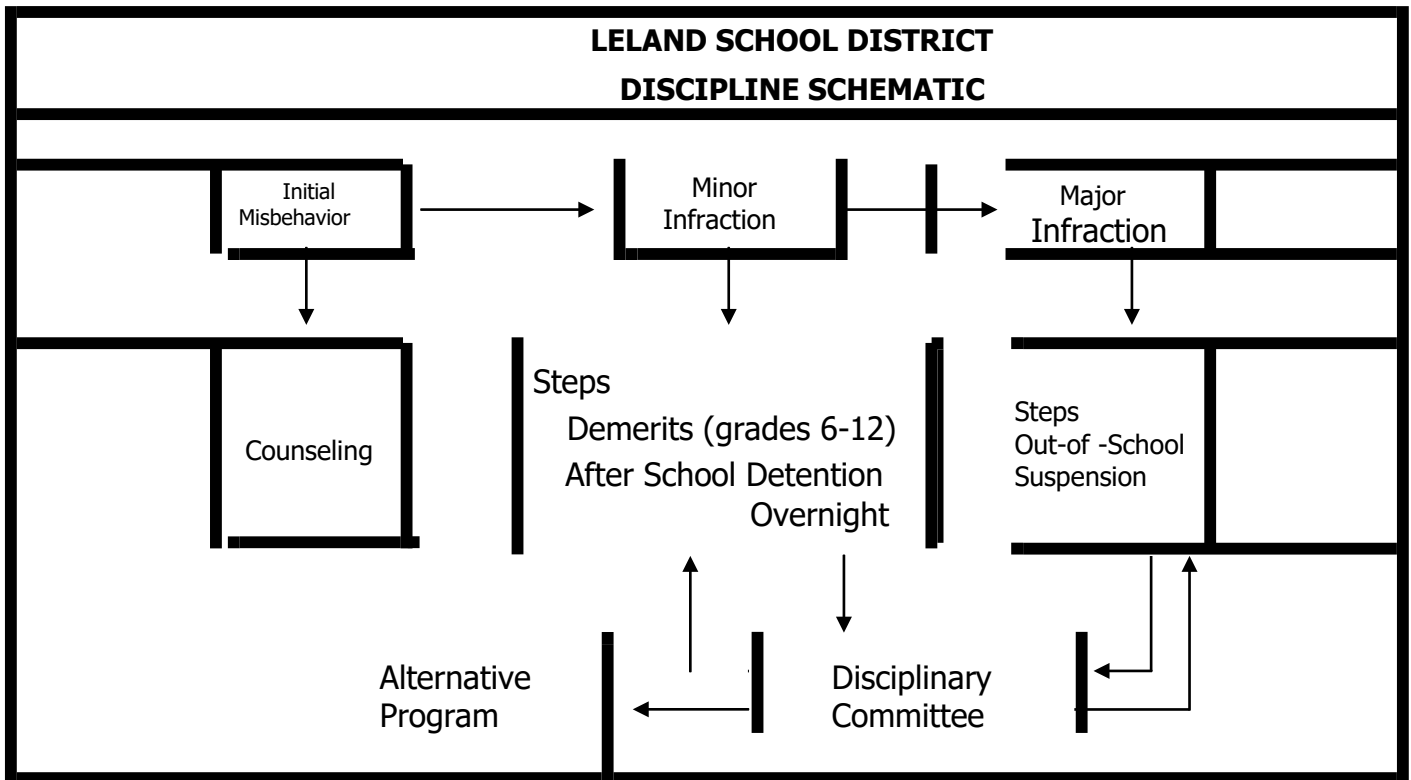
LELAND SCHOOL DISTRICT
DISCIPLINE SCHEMATIC

Initial Misbehavior

Minor Infraction

Major Infraction

Counseling

Steps
Demerits (grades 6-12)
After School Detention
Overnight

Steps
Out-of -School Suspension

Alternative Program

Disciplinary Committee